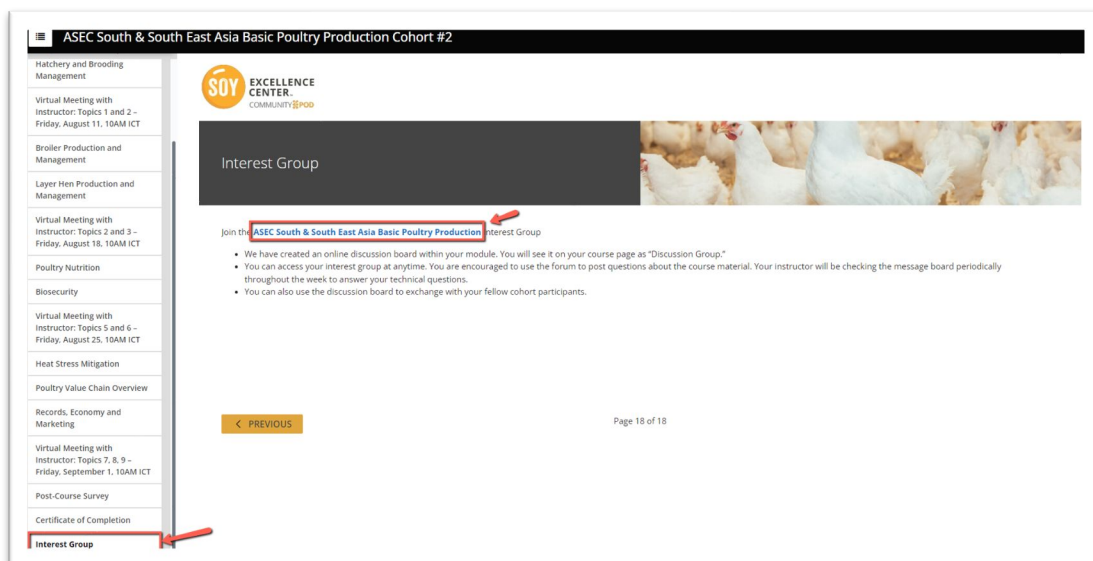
ASEC South & South East Asia Basic Poultry Production Cohort #2

Hatchery and Brooding Management

Virtual Meeting with Instructor: Topics 1 and 2 – Friday, August 11, 10AM ICT

Broiler Production and Management

Layer Hen Production and Management

Virtual Meeting with Instructor: Topics 2 and 3 – Friday, August 18, 10AM ICT

Poultry Nutrition

Biosecurity

Virtual Meeting with Instructor: Topics 5 and 6 – Friday, August 25, 10AM ICT

Heat Stress Mitigation

Poultry Value Chain Overview

Records, Economy and Marketing

Virtual Meeting with Instructor: Topics 7, 8, 9 – Friday, September 1, 10AM ICT

Post-Course Survey

Certificate of Completion

Interest Group

SOY EXCELLENCE CENTER. COMMUNITY POD

Interest Group

Join the ASEC South & South East Asia Basic Poultry Production Interest Group

- We have created an online discussion board within your module. You will see it on your course page as "Discussion Group."
- You can access your interest group at anytime. You are encouraged to use the forum to post questions about the course material. Your instructor will be checking the message board periodically throughout the week to answer your technical questions.
- You can also use the discussion board to exchange with your fellow cohort participants.

< PREVIOUS

Page 18 of 18